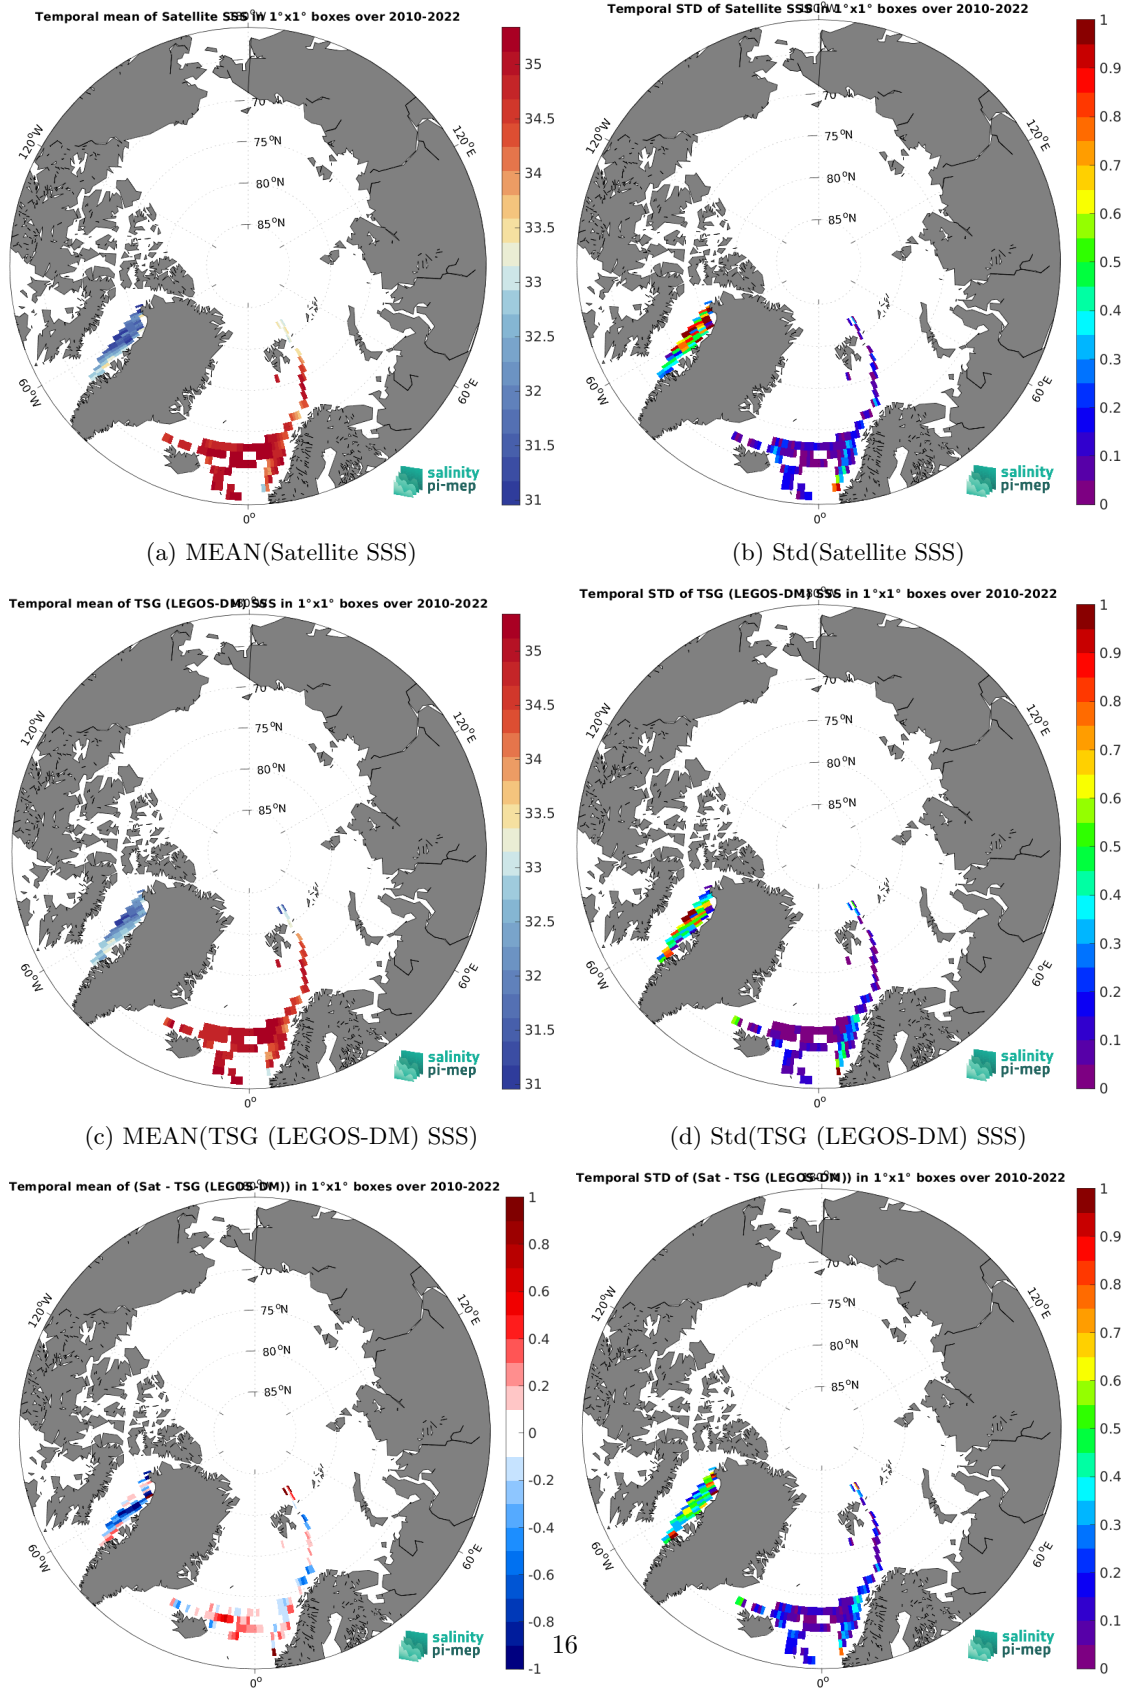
Temporal mean of Satellite SSS in 1°x1° boxes over 2010-2022

70
75 $^{o}$N
80 $^{o}$N
85 $^{o}$N
120°W
120°E
60°W
60°E
0°

35
34.5
34
33.5
33
32.5
32
31.5
31

salinity pi-mep

(a) MEAN(Satellite SSS)

Temporal STD of Satellite SSS in 1°x1° boxes over 2010-2022

70
75 $^{o}$N
80 $^{o}$N
85 $^{o}$N
120°W
120°E
60°W
60°E
0°

1
0.9
0.8
0.7
0.6
0.5
0.4
0.3
0.2
0.1
0

salinity pi-mep

(b) Std(Satellite SSS)

Temporal mean of TSG (LEGOS-DM) SSS in 1°x1° boxes over 2010-2022

70
75 $^{o}$N
80 $^{o}$N
85 $^{o}$N
120°W
120°E
60°W
60°E
0°

35
34.5
34
33.5
33
32.5
32
31.5
31

salinity pi-mep

(c) MEAN(TSG (LEGOS-DM) SSS)

Temporal STD of TSG (LEGOS-DM) SSS in 1°x1° boxes over 2010-2022

70
75 $^{o}$N
80 $^{o}$N
85 $^{o}$N
120°W
120°E
60°W
60°E
0°

1
0.9
0.8
0.7
0.6
0.5
0.4
0.3
0.2
0.1
0

salinity pi-mep

(d) Std(TSG (LEGOS-DM) SSS)

Temporal mean of (Sat - TSG (LEGOS-DM)) in 1°x1° boxes over 2010-2022

70
75 $^{o}$N
80 $^{o}$N
85 $^{o}$N
120°W
120°E
60°W
60°E
0°

1
0.8
0.6
0.4
0.2
0
-0.2
-0.4
-0.6
-0.8
-1

salinity pi-mep

Temporal STD of (Sat - TSG (LEGOS-DM)) in 1°x1° boxes over 2010-2022

70
75 $^{o}$N
80 $^{o}$N
85 $^{o}$N
120°W
120°E
60°W
60°E
0°

1
0.9
0.8
0.7
0.6
0.5
0.4
0.3
0.2
0.1
0

salinity pi-mep

16